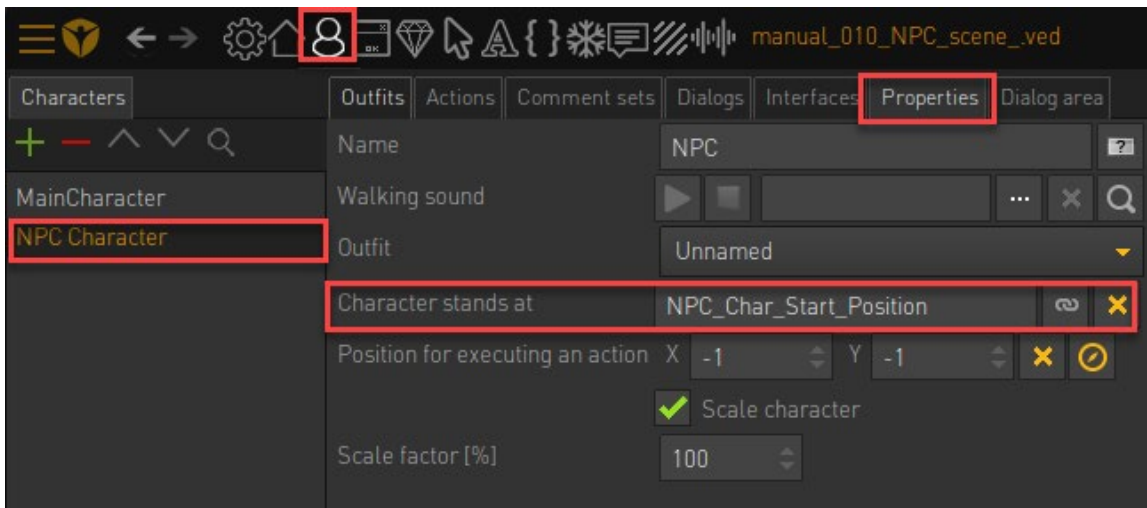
manual_010_NPC_scene_.ved

Characters

MainCharacter
NPC Character

Outfits | Actions | Comment sets | Dialogs | Interfaces | Properties | Dialog area

Name NPC
Walking sound
Outfit Unnamed
Character stands at NPC_Char_Start_Position
Position for executing an action X -1 Y -1
Scale character
Scale factor [%] 100